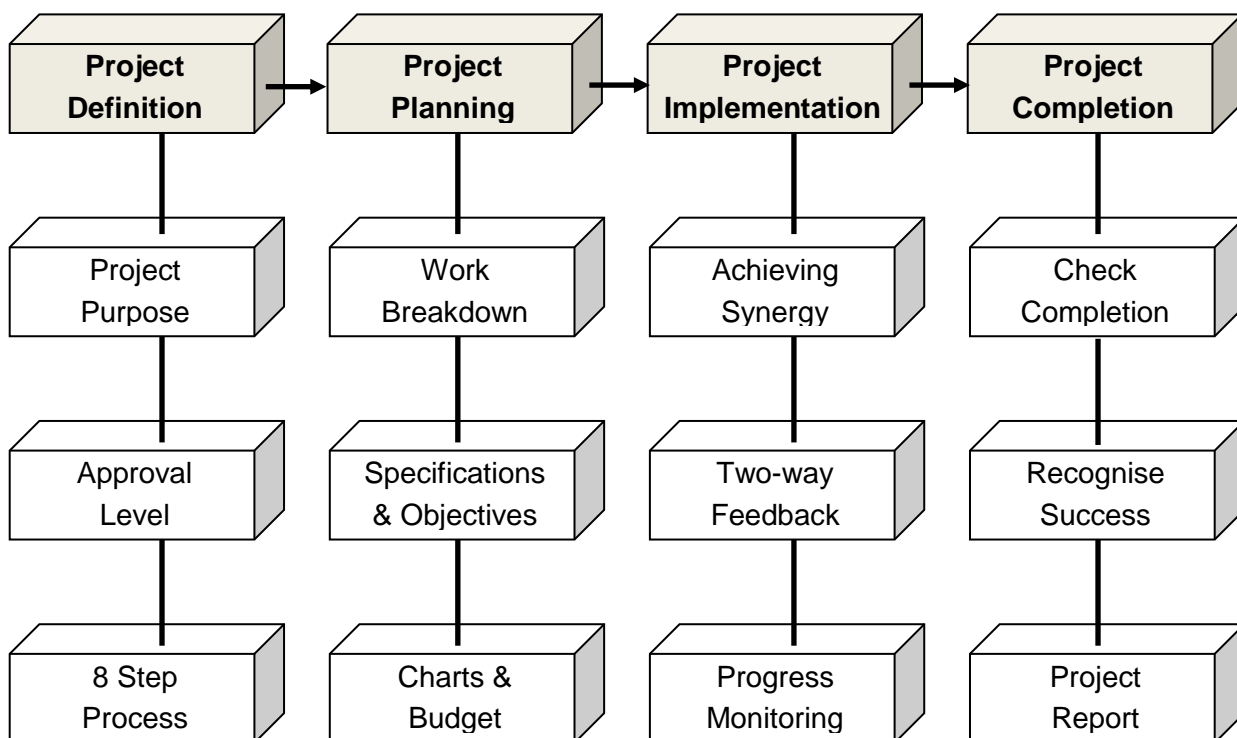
Project Definition

Project Purpose

Approval Level

8 Step Process

Project Planning

Work Breakdown

Specifications & Objectives

Charts & Budget

Project Implementation

Achieving Synergy

Two-way Feedback

Progress Monitoring

Project Completion

Check Completion

Recognise Success

Project Report